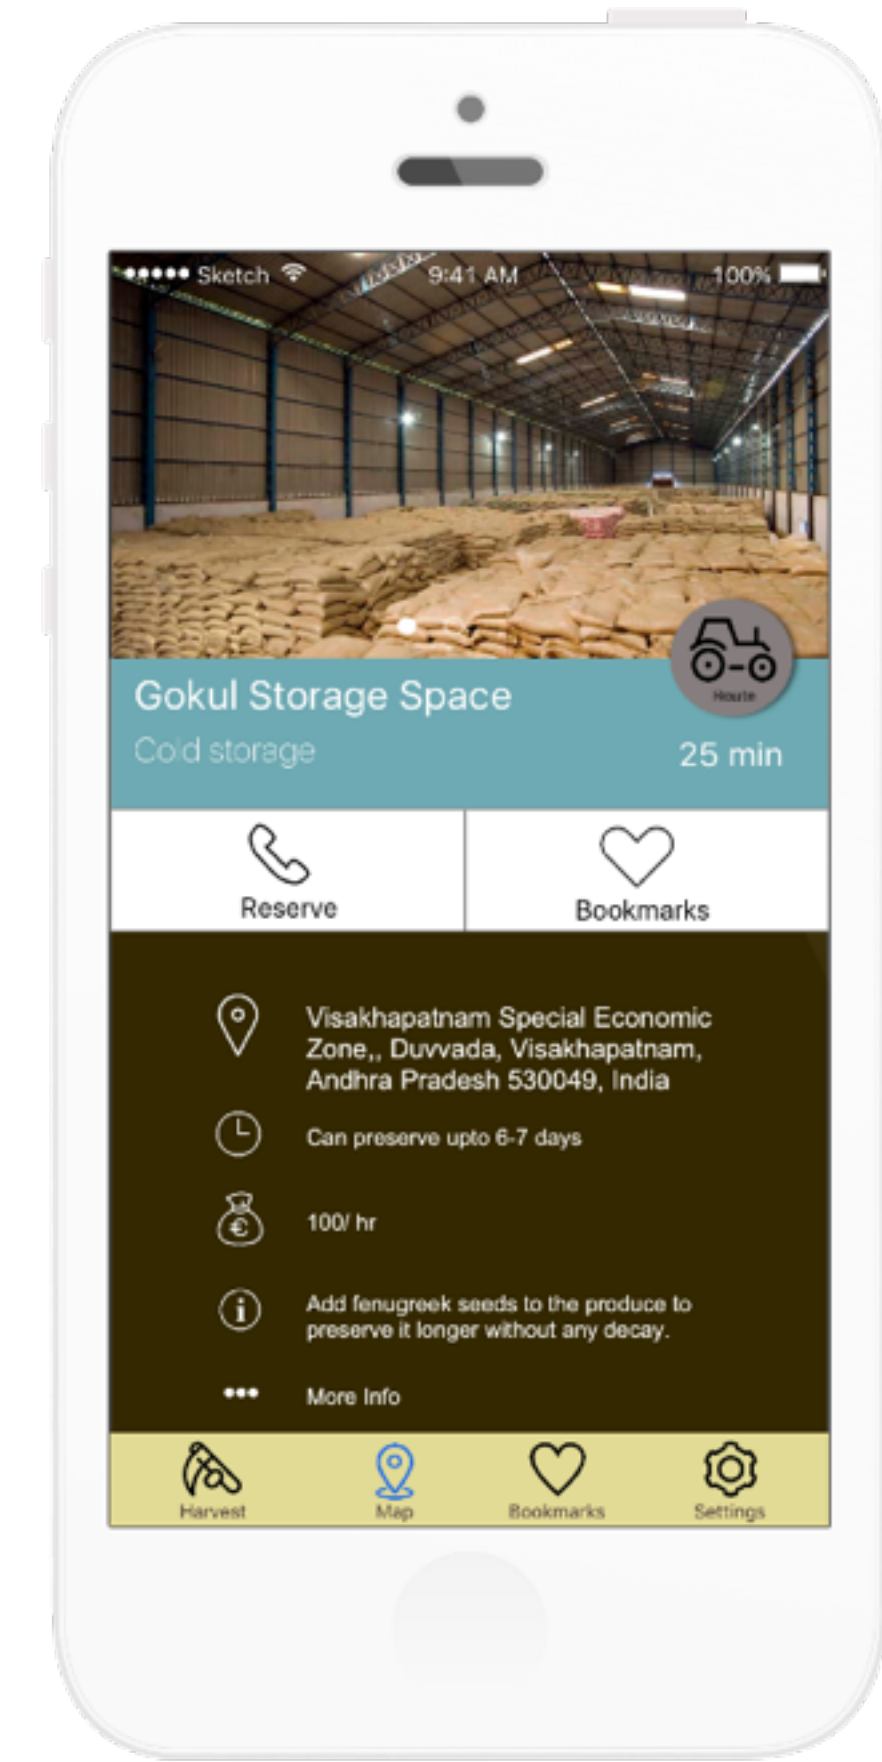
●●●●● Sketch 9:41 AM 100%

Route

Gokul Storage Space

Cold storage

25 min

Reserve

Bookmarks

Visakhapatnam Special Economic Zone,, Duvvada, Visakhapatnam, Andhra Pradesh 530049, India

Can preserve upto 6-7 days

100/ hr

Add fenugreek seeds to the produce to preserve it longer without any decay.

More Info

Harvest

Map

Bookmarks

Settings